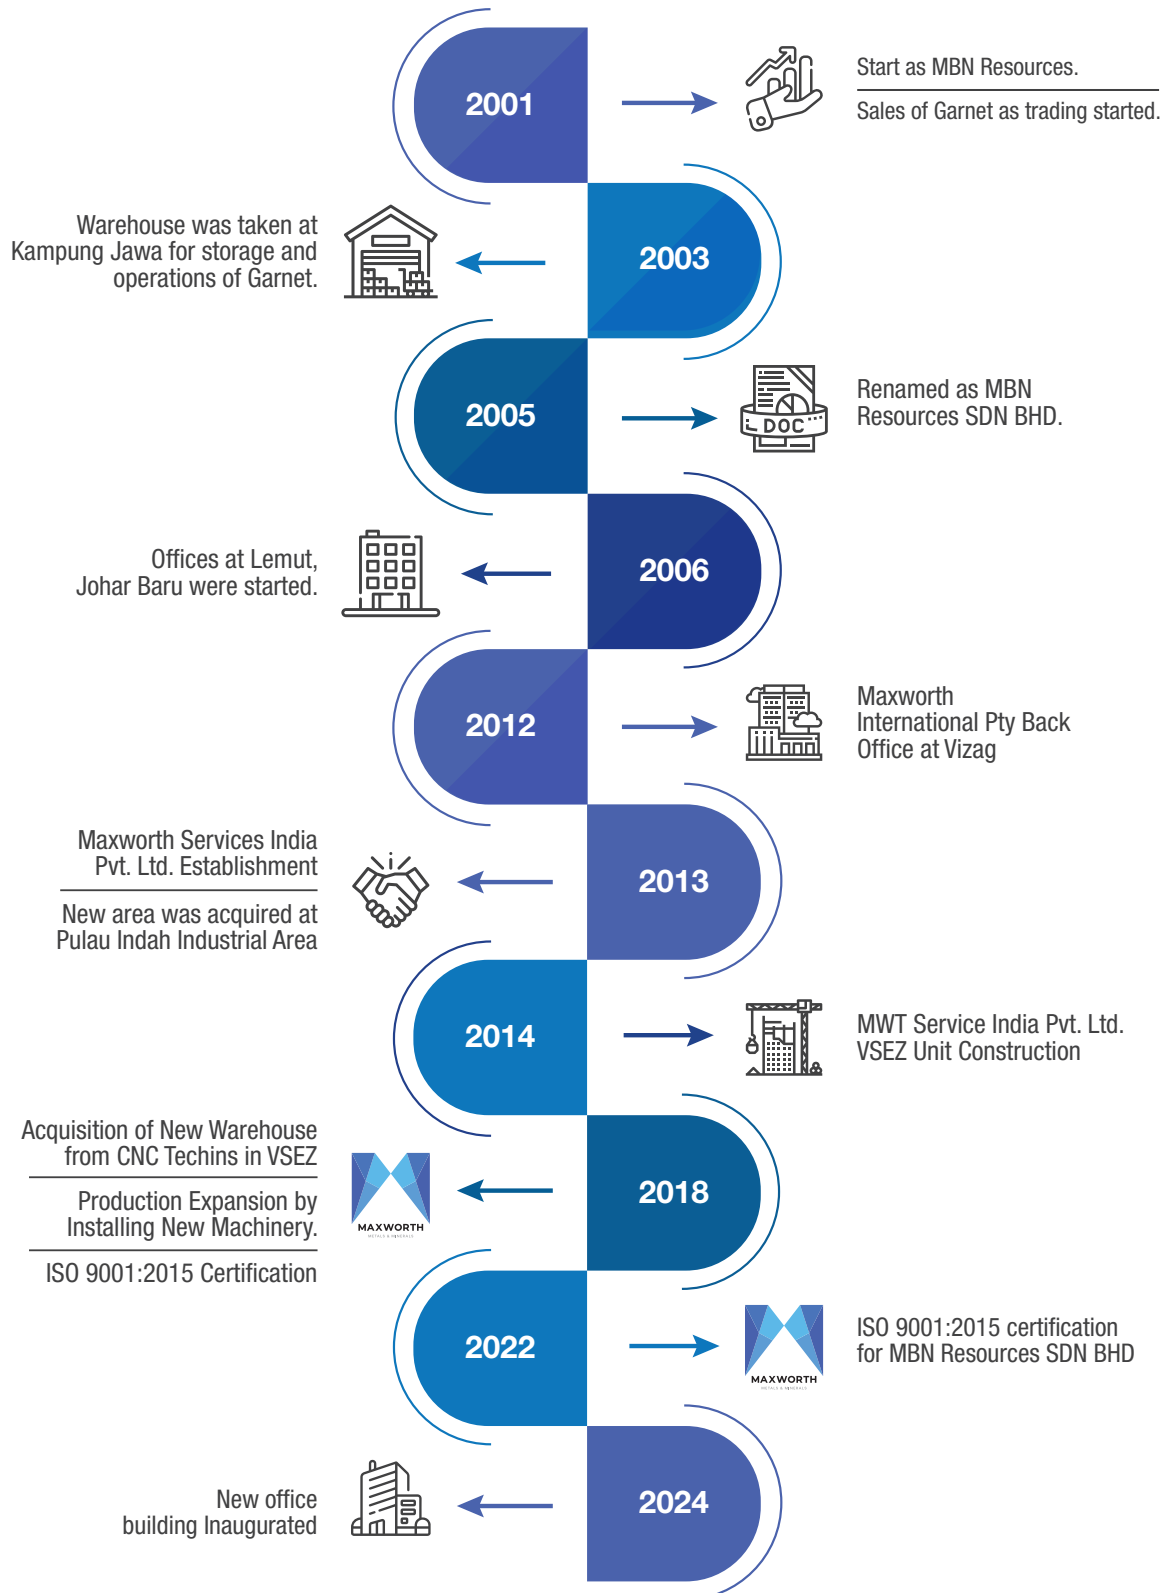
2001

Start as MBN Resources.

Sales of Garnet as trading started.

Warehouse was taken at Kampung Jawa for storage and operations of Garnet.

2003

2005

DOC

Renamed as MBN Resources SDN BHD.

Offices at Lemut, Johar Baru were started.

2006

2012

Maxworth International Pty Back Office at Vizag

Maxworth Services India Pvt. Ltd. Establishment

New area was acquired at Pulau Indah Industrial Area

2013

2014

MWT Service India Pvt. Ltd. VSEZ Unit Construction

Acquisition of New Warehouse from CNC Techins in VSEZ

Production Expansion by Installing New Machinery.

ISO 9001:2015 Certification

MAXWORTH

2018

2022

MAXWORTH

ISO 9001:2015 certification for MBN Resources SDN BHD

New office building Inaugurated

2024